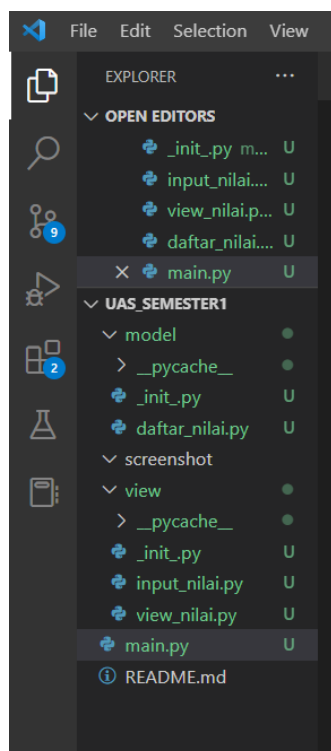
File Edit Selection View

EXPLORER ···

OPEN EDITORS

_init_.py m... U

input_nilai.... U

view_nilai.p... U

daftar_nilai.... U

× main.py U

UAS_SEMESTER1

model

__pycache__

_init_.py U

daftar_nilai.py U

screenshot

view

__pycache__

_init_.py U

input_nilai.py U

view_nilai.py U

main.py U

README.md

9

2